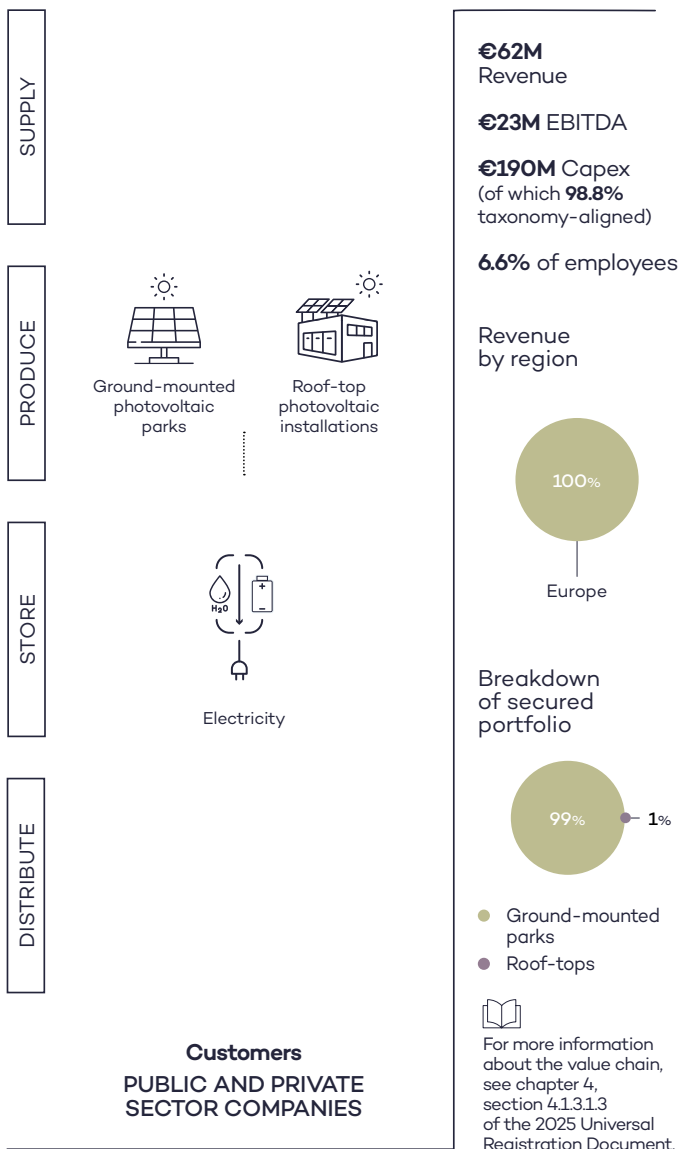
SUPPLY

PRODUCE

Ground-mounted photovoltaic parks

Roof-top photovoltaic installations

STORE

$H_2O$

Electricity

DISTRIBUTE

Customers
PUBLIC AND PRIVATE SECTOR COMPANIES

**€62M** Revenue

**€23M** EBITDA

**€190M** Capex (of which **98.8%** taxonomy-aligned)

**6.6%** of employees

Revenue by region

100%

Europe

Breakdown of secured portfolio

99%

1%

Ground-mounted parks

Roof-tops

For more information about the value chain, see chapter 4, section 4.1.3.1.3 of the 2025 Universal Registration Document.